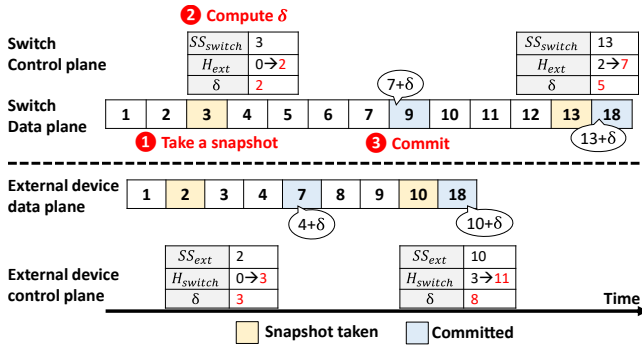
2 Compute $\delta$

Switch Control plane

| $SS_{switch}$ | 3 |
|---|---|
| $H_{ext}$ | 0→2 |
| δ | 2 |

| $SS_{switch}$ | 13 |
|---|---|
| $H_{ext}$ | 2→7 |
| δ | 5 |

7+δ

Switch Data plane

| 1 | 2 | 3 | 4 | 5 | 6 | 7 | 9 | 10 | 11 | 12 | 13 | 18 |
|---|---|---|---|---|---|---|---|---|---|---|---|---|

13+δ

1 Take a snapshot

3 Commit

External device data plane

| 1 | 2 | 3 | 4 | 7 | 8 | 9 | 10 | 18 |
|---|---|---|---|---|---|---|---|---|

4+δ

10+δ

External device control plane

| $SS_{ext}$ | 2 |
|---|---|
| $H_{switch}$ | 0→3 |
| δ | 3 |

| $SS_{ext}$ | 10 |
|---|---|
| $H_{switch}$ | 3→11 |
| δ | 8 |

Time

Snapshot taken

Committed